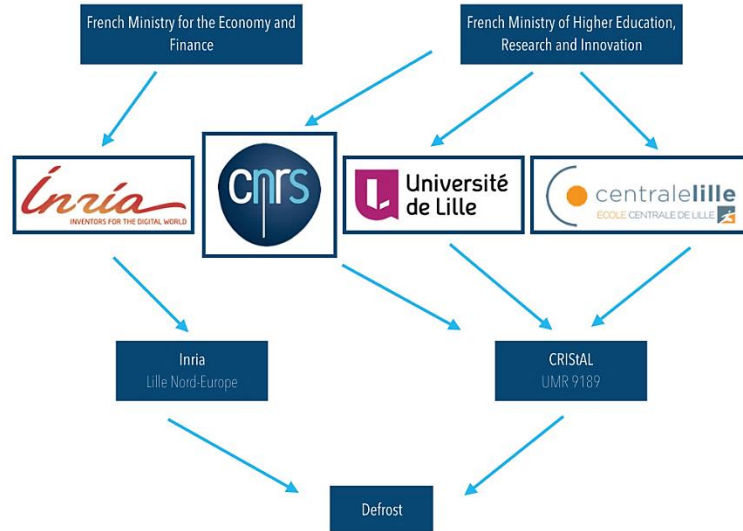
French Ministry for the Economy and Finance

French Ministry of Higher Education, Research and Innovation

Inria
INVENTORS FOR THE DIGITAL WORLD

cnrs

Université de Lille

centralelille
ÉCOLE CENTRALE DE LILLE

Inria
Lille Nord-Europe

CRIStAL
UMR 9189

Defrost